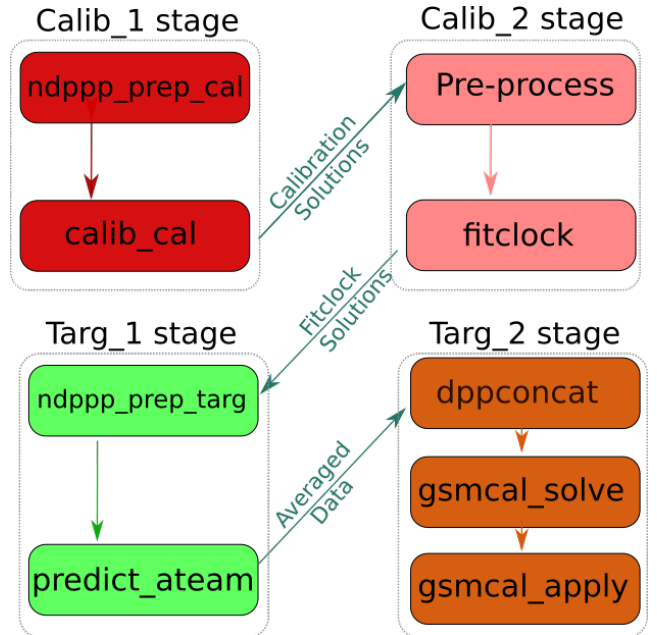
Calib_1 stage

ndppp_prep_cal

calib_cal

Calibration Solutions

Calib_2 stage

Pre-process

fitclock

Fitclock Solutions

Targ_1 stage

ndppp_prep_targ

predict_ateam

Averaged Data

Targ_2 stage

dppconcat

gsmcal_solve

gsmcal_apply